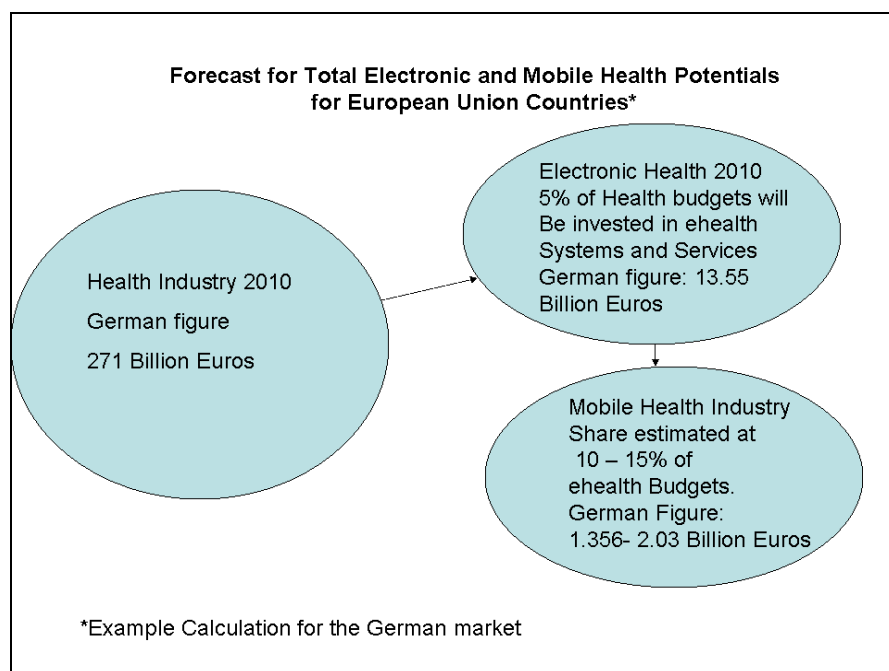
Forecast for Total Electronic and Mobile Health Potentials for European Union Countries*

Health Industry 2010
German figure
271 Billion Euros

Electronic Health 2010
5% of Health budgets will
Be invested in ehealth
Systems and Services
German figure: 13.55
Billion Euros

Mobile Health Industry
Share estimated at
10 – 15% of
ehealth Budgets.
German Figure:
1.356- 2.03 Billion Euros

*Example Calculation for the German market